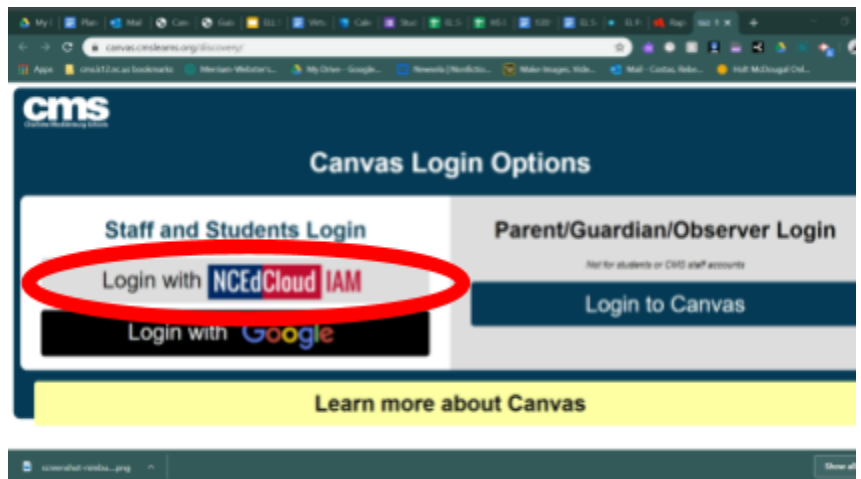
My | Plan | Mail | Cam | Gab | GL | Wri | Calc | Stu | ELS | HS | ESY | ELS | ELP | Rap

canvas.cmsleams.org/discovery/

Apps | cms.k12.nc.us bookmarks | Merriam-Webster's... | My Drive - Google... | Newsela | Nonfictio... | Make images, Vide... | Mail - Costas, Rebe... | Holt McDougal Onl...

cms
Charlotte-Mecklenburg Schools

Canvas Login Options

Staff and Students Login

Login with NCEdCloud IAM

Login with Google

Parent/Guardian/Observer Login

Not for students or CMS staff accounts

Login to Canvas

Learn more about Canvas

screenshot-rainbo....png

Show all